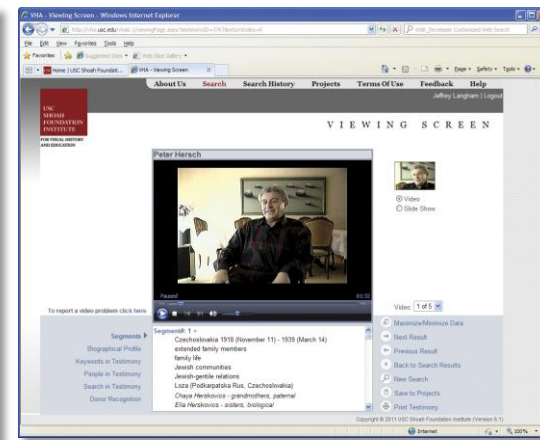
VHA - Viewing Screen - Windows Internet Explorer

http://vha.usc.edu/vhaIt.../viewingPage.aspx?testimonyID=3767&returnIndex=6

Web_Developer Customized Web Search

File Edit View Favorites Tools Help

Favorites Suggested Sites Web Slice Gallery

Home | USC Shoah Foundati... VHA - Viewing Screen

Page Safety Tools

About Us Search Search History Projects Terms Of Use Feedback Help

Jeffrey Langham | Logout

USC SHOAH FOUNDATION INSTITUTE

FOR VISUAL HISTORY AND EDUCATION

VIEWING SCREEN

Peter Hersch

Video

Slide Show

Paused

00:32

To report a video problem click here

Video: 1 of 5

Segments

Biographical Profile

Keywords in Testimony

People in Testimony

Search in Testimony

Donor Recognition

Segment#: 1

Czechoslovakia 1918 (November 11) - 1939 (March 14)

extended family members

family life

Jewish communities

Jewish-gentile relations

Luza (Podkarpatska Rus, Czechoslovakia)

Chaya Herskovics - grandmothers, paternal

Ella Herskovics - sisters, biological

Maximize/Minimize Data

Next Result

Previous Result

Back to Search Results

New Search

Save to Projects

Print Testimony

Copyright © 2011 USC Shoah Foundation Institute (Version 6.1)

Internet

100%